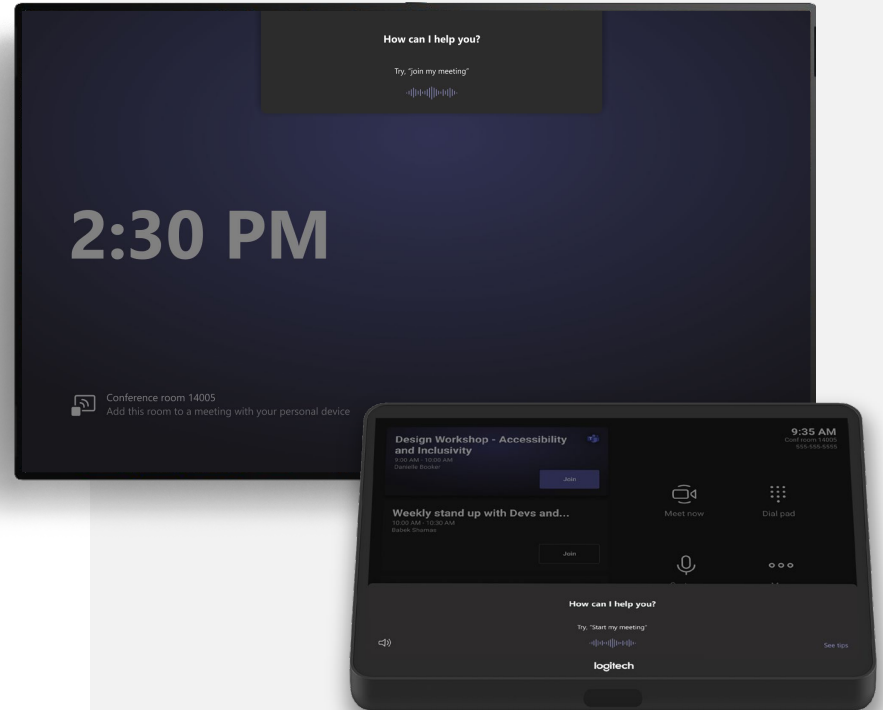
How can I help you?

Try, "join my meeting"

2:30 PM

Conference room 14005
Add this room to a meeting with your personal device

Design Workshop - Accessibility and Inclusivity
9:00 AM - 10:00 AM
Danielle Booker

Join

Weekly stand up with Devs and...
10:00 AM - 10:30 AM
Babek Shamas

Join

9:35 AM
Conf room 14005
555-555-5555

Meet now

Dial pad

How can I help you?

Try, "Start my meeting"

See tips

logitech